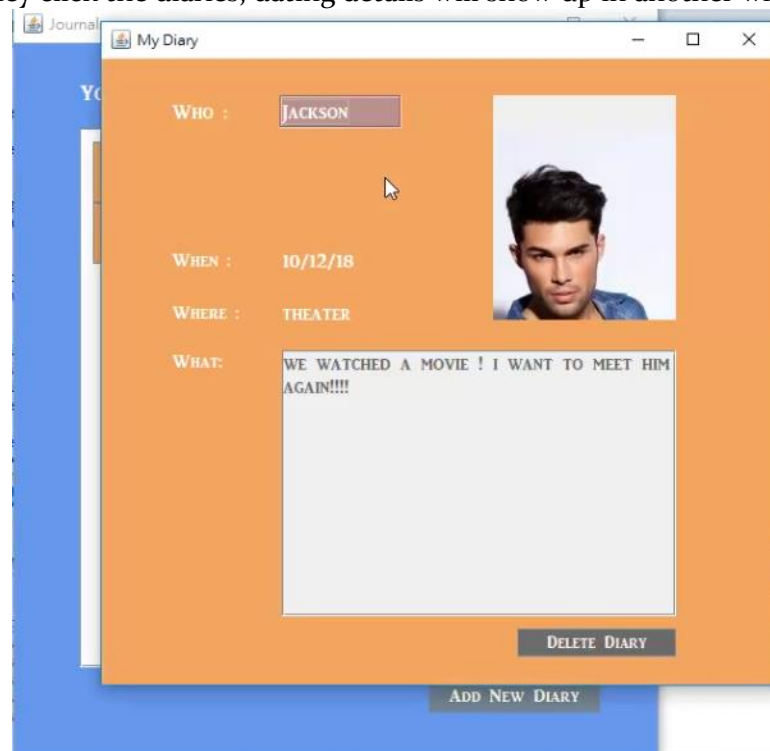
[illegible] click the diaries, dating details will show up in another w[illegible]

Journal

My Diary

Yo

Who :
Jackson

When :
10/12/18

Where :
THEATER

What:
WE WATCHED A MOVIE ! I WANT TO MEET HIM AGAIN!!!!

Delete Diary

Add New Diary